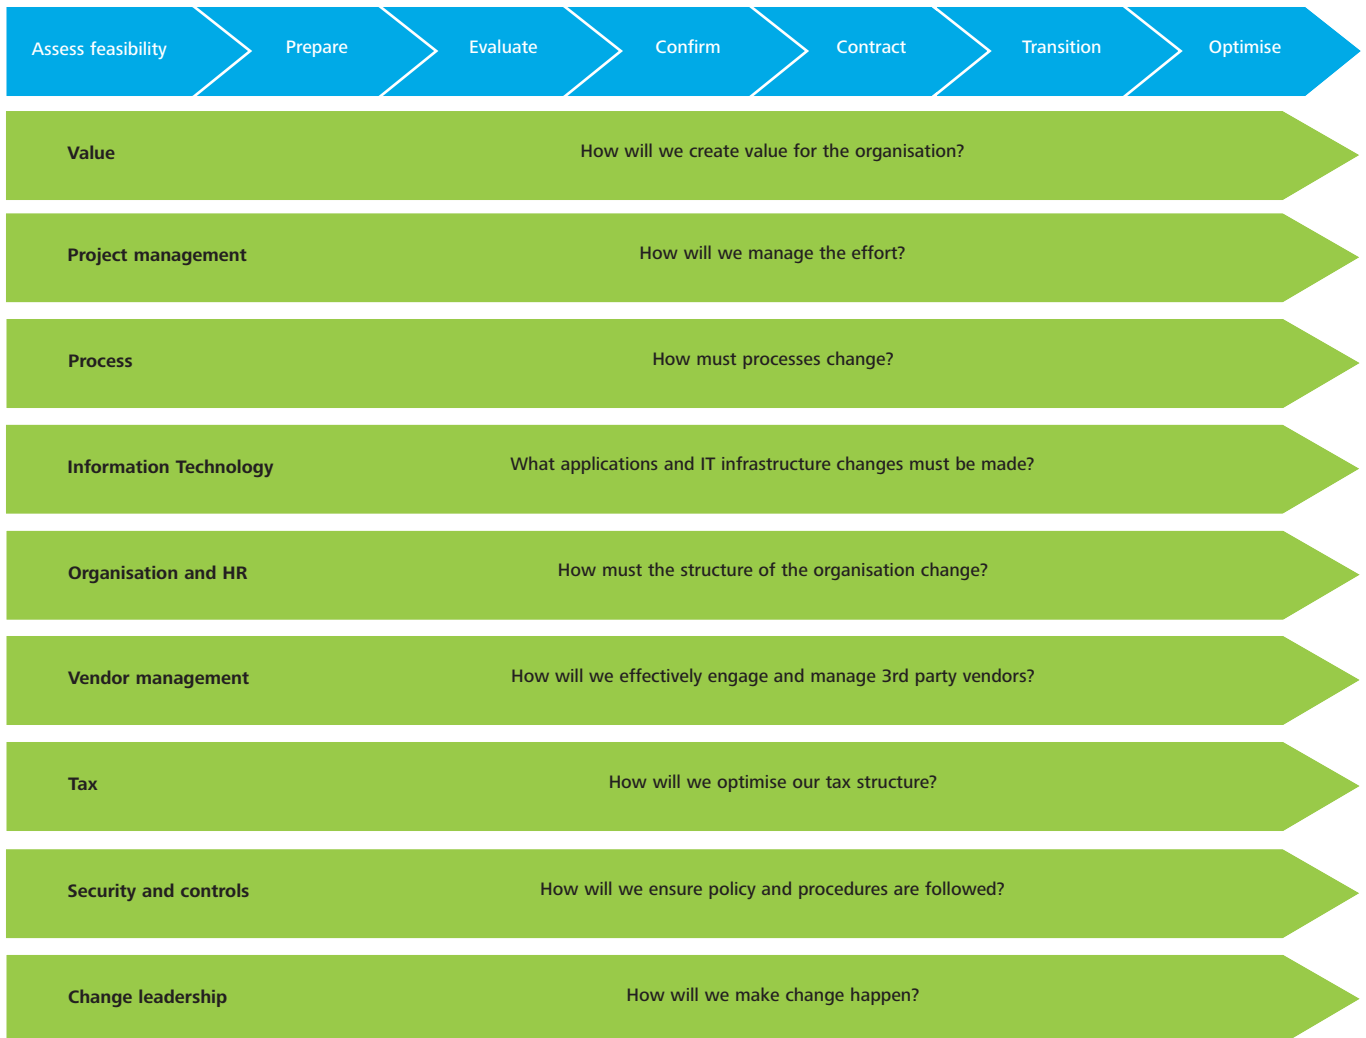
Assess feasibility
Prepare
Evaluate
Confirm
Contract
Transition
Optimise

Value
How will we create value for the organisation?

Project management
How will we manage the effort?

Process
How must processes change?

Information Technology
What applications and IT infrastructure changes must be made?

Organisation and HR
How must the structure of the organisation change?

Vendor management
How will we effectively engage and manage 3rd party vendors?

Tax
How will we optimise our tax structure?

Security and controls
How will we ensure policy and procedures are followed?

Change leadership
How will we make change happen?